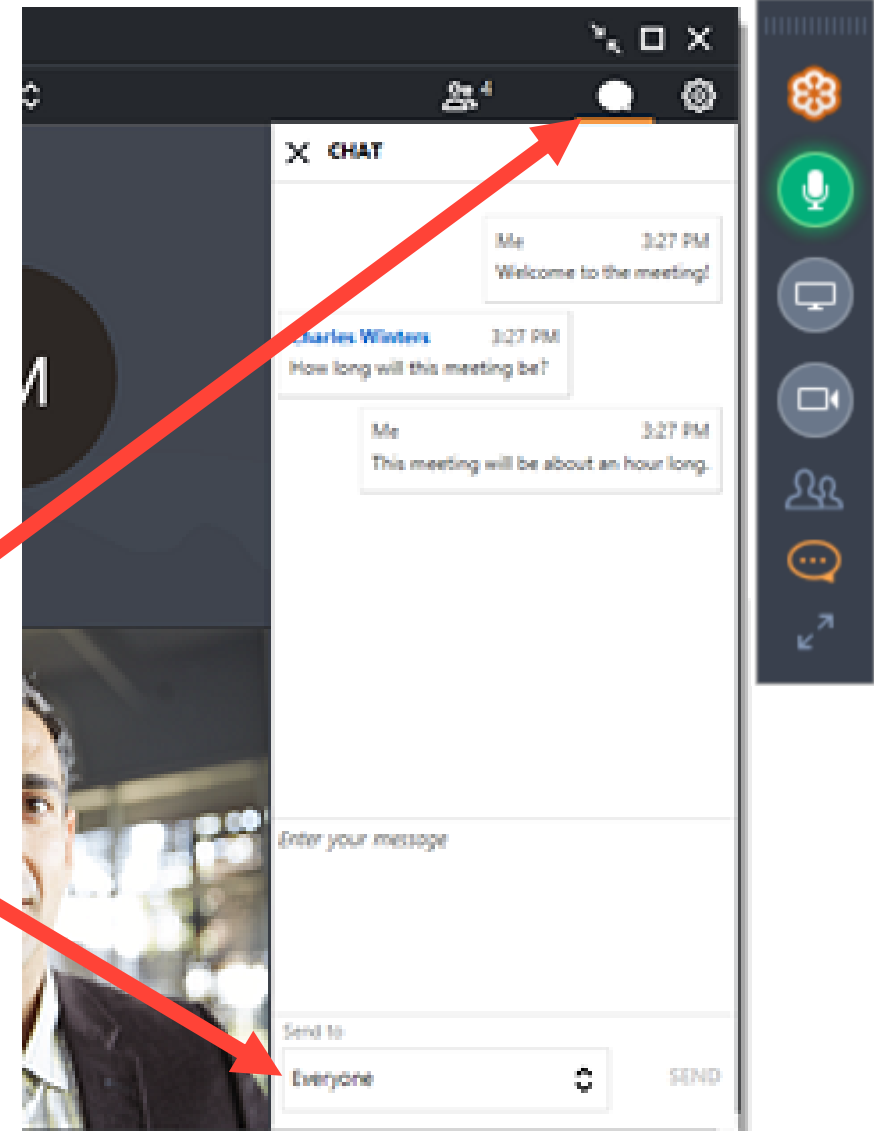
4

CHAT

Me 3:27 PM
Welcome to the meeting!

Charles Winters 3:27 PM
How long will this meeting be?

Me 3:27 PM
This meeting will be about an hour long.

M

Enter your message

Send to

Everyone

SEND